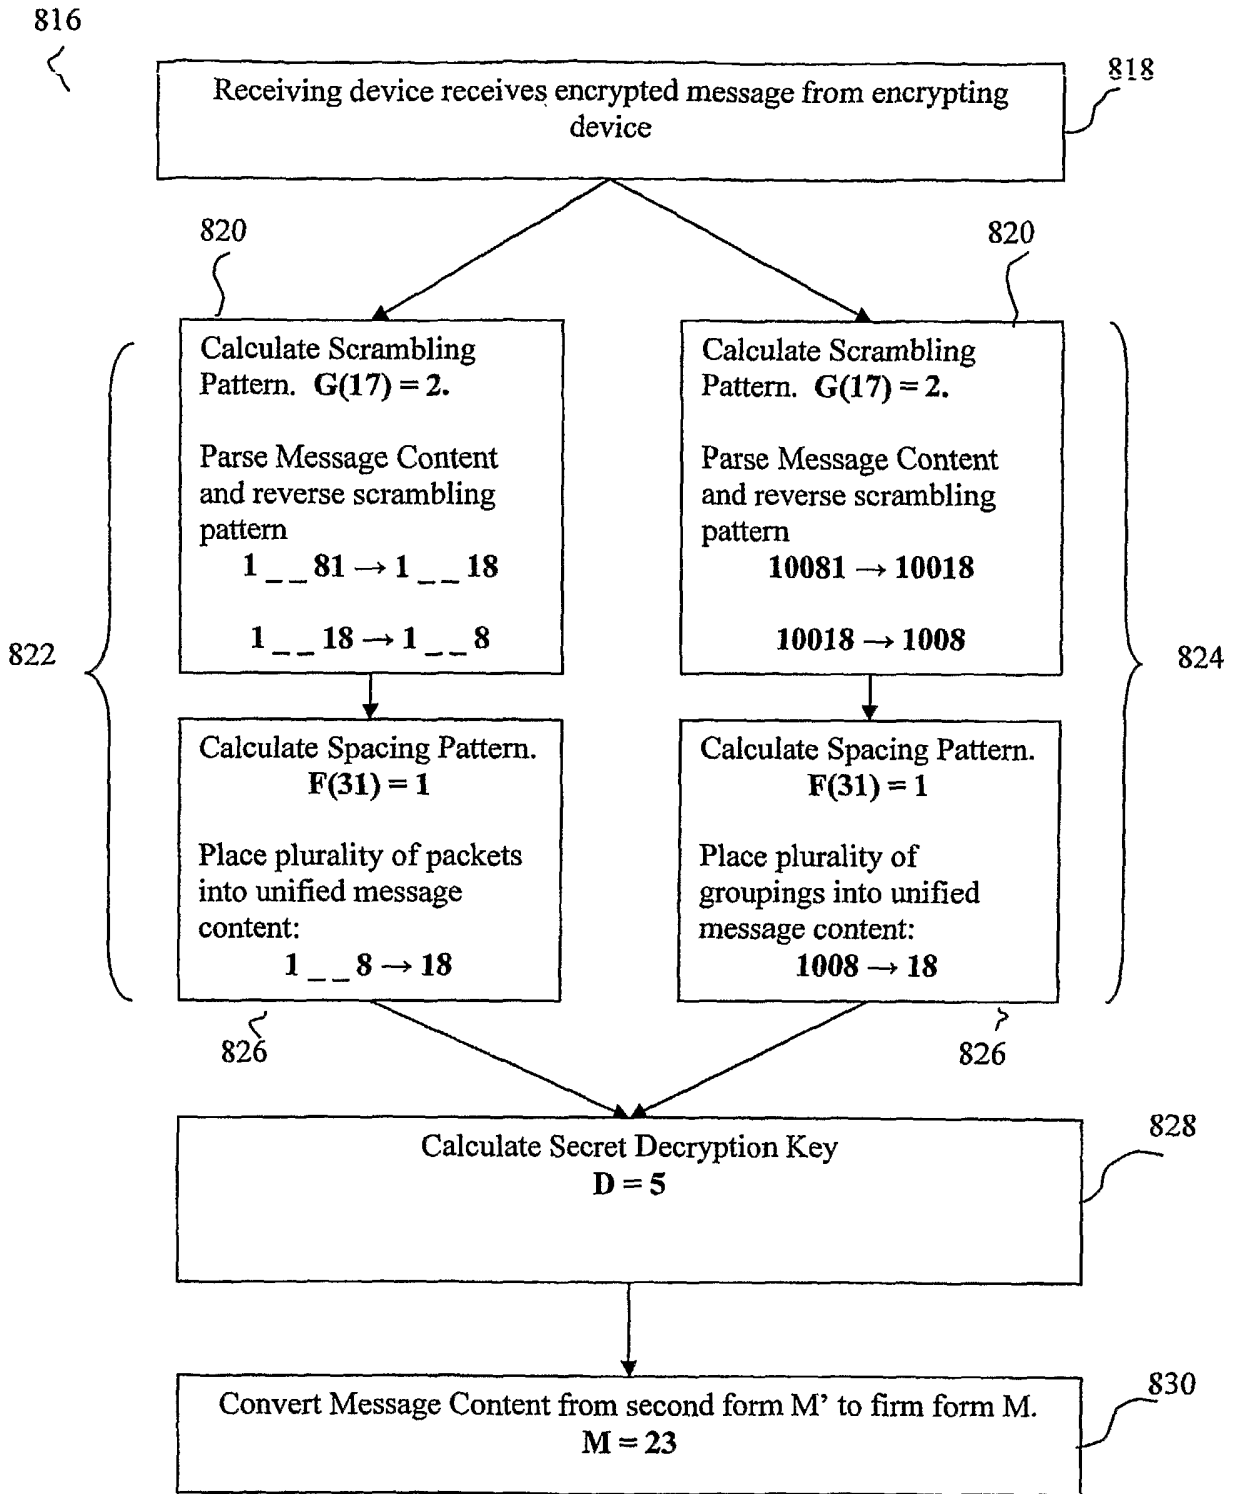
816

Receiving device receives encrypted message from encrypting device

818

820

820

Calculate Scrambling Pattern. **G(17) = 2.**

Parse Message Content and reverse scrambling pattern
**1 _ _ 81 → 1 _ _ 18**

**1 _ _ 18 → 1 _ _ 8**

Calculate Scrambling Pattern. **G(17) = 2.**

Parse Message Content and reverse scrambling pattern
**10081 → 10018**

**10018 → 1008**

822

824

Calculate Spacing Pattern.
**F(31) = 1**

Place plurality of packets into unified message content:
**1 _ _ 8 → 18**

Calculate Spacing Pattern.
**F(31) = 1**

Place plurality of groupings into unified message content:
**1008 → 18**

826

826

Calculate Secret Decryption Key
**D = 5**

828

Convert Message Content from second form M' to firm form M.
**M = 23**

830